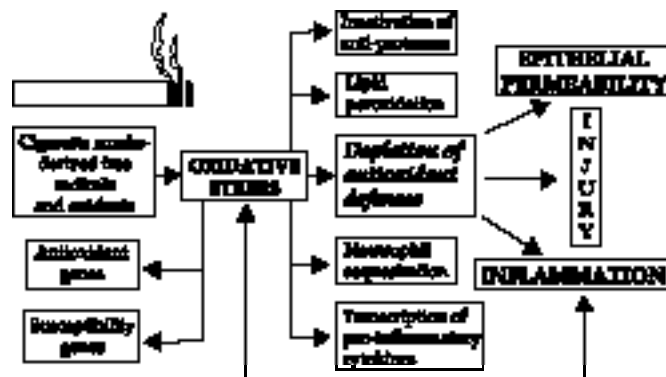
Cigarette smoke-derived free radicals and oxidants

OXIDATIVE STRESS

Antioxidant genes

Susceptibility genes

Inactivation of anti-proteases

Lipid peroxidation

Depletion of antioxidant defenses

Neutrophil sequestration

Transcription of pro-inflammatory cytokines

EPITHELIAL PERMEABILITY

I N J U R Y

INFLAMMATION